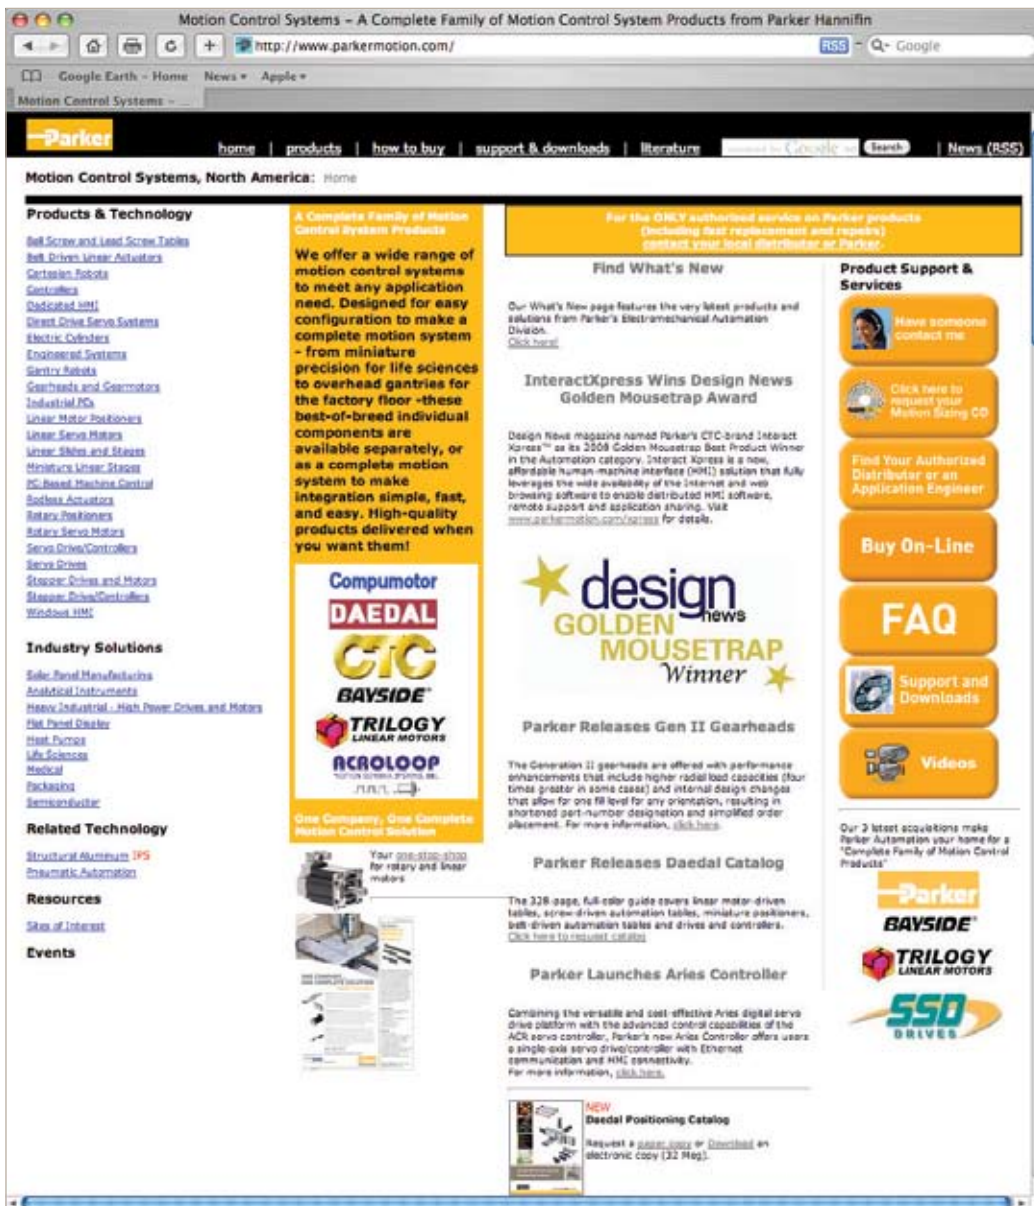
Motion Control Systems – A Complete Family of Motion Control System Products from Parker Hannifin

http://www.parkermotion.com/

RSS Google

Google Earth - Home News Apple

Motion Control Systems - ...

Parker

home | products | how to buy | support & downloads | literature Google Search | News (RSS)

Motion Control Systems, North America: Home

Products & Technology

Ball Screw and Lead Screw Tables
Belt Driven Linear Actuators
Cartesian Robots
Controllers
Dedicated HMI
Direct Drive Servo Systems
Electric Cylinders
Engineered Systems
Gantry Robots
Gearheads and Gearmotors
Industrial PCs
Linear Motor Positioners
Linear Servo Motors
Linear Slides and Stages
Miniature Linear Stages
PC-Based Machine Control
Rodless Actuators
Rotary Positioners
Rotary Servo Motors
Servo Drive/Controllers
Servo Drives
Stepper Drives and Motors
Stepper Drive/Controllers
Windows HMI

Industry Solutions

Solar Panel Manufacturing
Analytical Instruments
Heavy Industrial - High Power Drives and Motors
Flat Panel Display
Heat Pumps
Life Sciences
Medical
Packaging
Semiconductor

Related Technology

Structural Aluminum IPS
Pneumatic Automation

Resources

Sites of Interest

Events

A Complete Family of Motion Control System Products

We offer a wide range of motion control systems to meet any application need. Designed for easy configuration to make a complete motion system - from miniature precision for life sciences to overhead gantries for the factory floor -these best-of-breed individual components are available separately, or as a complete motion system to make integration simple, fast, and easy. High-quality products delivered when you want them!

Compumotor
DAEDAL
CTC
BAYSIDE
TRILOGY LINEAR MOTORS
ACROLOOP

One Company, One Complete Motion Control Solution

Your one-stop-shop for rotary and linear motors

For the ONLY authorized service on Parker products (including fast replacement and repairs) contact your local distributor or Parker.

Find What's New

Our What's New page features the very latest products and solutions from Parker's Electromechanical Automation Division.
Click here!

InteractXpress Wins Design News Golden Mousetrap Award

Design News magazine named Parker's CTC-brand Interact Xpress™ as its 2009 Golden Mousetrap Best Product Winner in the Automation category. Interact Xpress is a new, affordable human-machine interface (HMI) solution that fully leverages the wide availability of the Internet and web browsing software to enable distributed HMI software, remote support and application sharing. Visit www.parkermotion.com/xpress for details.

design news GOLDEN MOUSETRAP Winner

Parker Releases Gen II Gearheads

The Generation II gearheads are offered with performance enhancements that include higher radial load capacities (four times greater in some cases) and internal design changes that allow for one fill level for any orientation, resulting in shortened part-number designation and simplified order placement. For more information, click here.

Parker Releases Daedal Catalog

The 328-page, full-color guide covers linear motor-driven tables, screw-driven automation tables, miniature positioners, belt-driven automation tables and drives and controllers. Click here to request catalog

Parker Launches Aries Controller

Combining the versatile and cost-effective Aries digital servo drive platform with the advanced control capabilities of the ACR servo controller, Parker's new Aries Controller offers users a single-axis servo drive/controller with Ethernet communication and HMI connectivity.
For more information, click here.

NEW
Daedal Positioning Catalog
Request a paper copy or Download an electronic copy (32 Meg).

Product Support & Services

Have someone contact me

Click here to request your Motion Sizing CD

Find Your Authorized Distributor or an Application Engineer

Buy On-Line

FAQ

Support and Downloads

Videos

Our 3 latest acquisitions make Parker Automation your home for a "Complete Family of Motion Control Products"

Parker
BAYSIDE
TRILOGY LINEAR MOTORS
SSD DRIVES